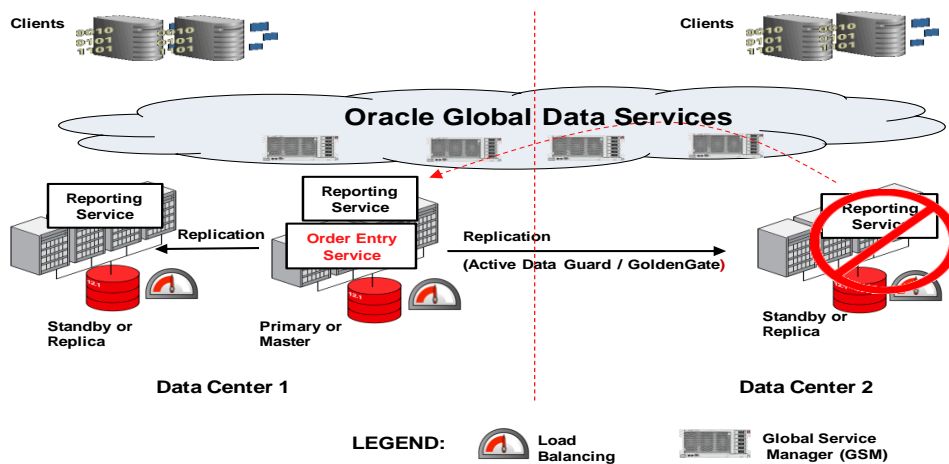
Clients

Clients

Oracle Global Data Services

Reporting Service

Reporting Service

Reporting Service

Replication

Order Entry Service

Replication

(Active Data Guard / GoldenGate)

12.1

12.1

12.1

Standby or Replica

Primary or Master

Standby or Replica

Data Center 1

Data Center 2

LEGEND:

Load Balancing

Global Service Manager (GSM)